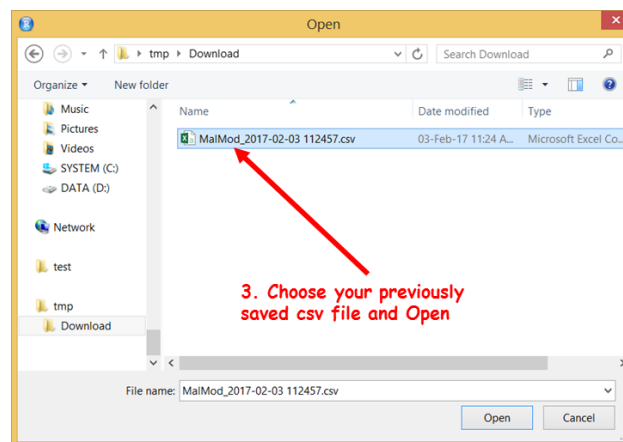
Open

tmp › Download

Search Download

Organize ▾

New folder

Music

Pictures

Videos

SYSTEM (C:)

DATA (D:)

Network

test

tmp

Download

Name

Date modified

Type

MalMod_2017-02-03 112457.csv

03-Feb-17 11:24 A...

Microsoft Excel Co...

3. Choose your previously saved csv file and Open

File name: MalMod_2017-02-03 112457.csv

Open

Cancel